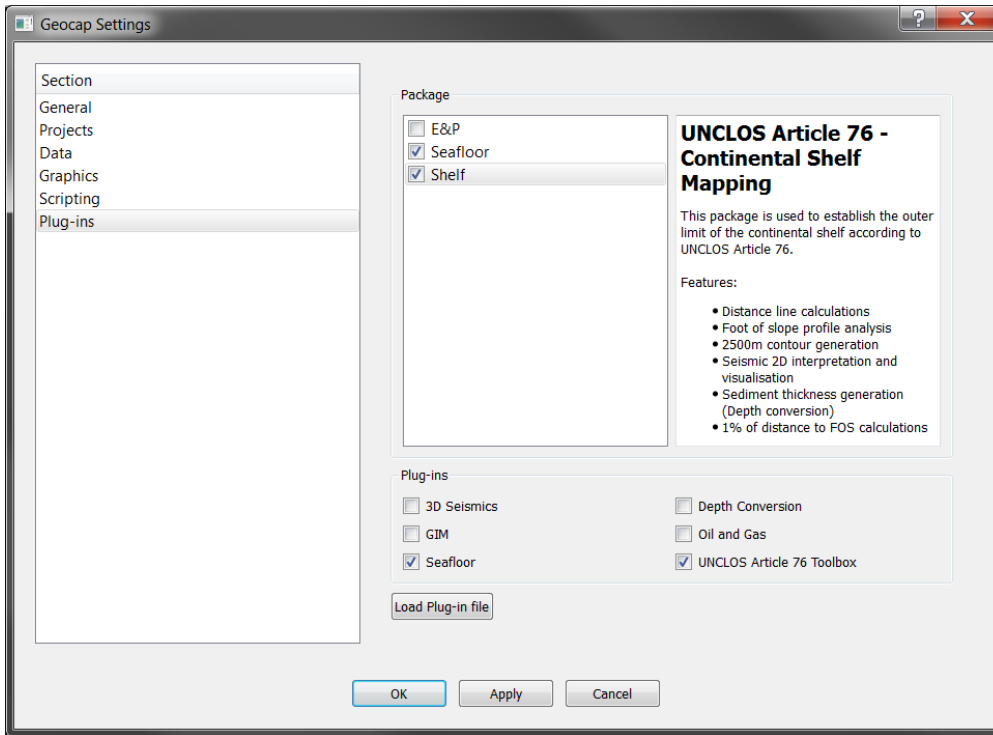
Geocap Settings

?

X

Section

General

Projects

Data

Graphics

Scripting

Plug-ins

Package

E&P

Seafloor

Shelf

UNCLOS Article 76 - Continental Shelf Mapping

This package is used to establish the outer limit of the continental shelf according to UNCLOS Article 76.

Features:

- Distance line calculations
- Foot of slope profile analysis
- 2500m contour generation
- Seismic 2D interpretation and visualisation
- Sediment thickness generation (Depth conversion)
- 1% of distance to FOS calculations

Plug-ins

3D Seismics

Depth Conversion

GIM

Oil and Gas

Seafloor

UNCLOS Article 76 Toolbox

Load Plug-in file

OK

Apply

Cancel